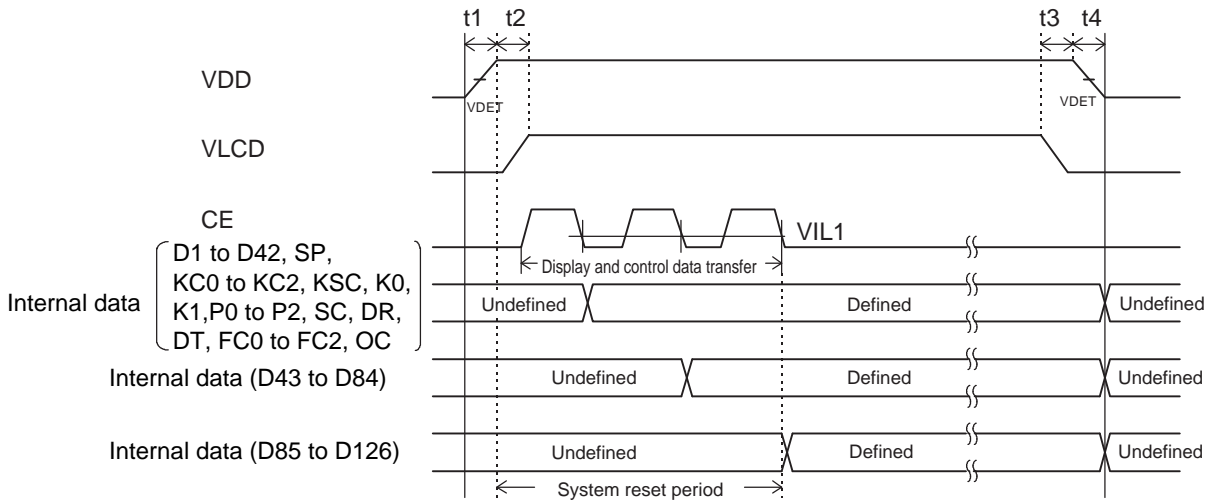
t1 t2 t3 t4

VDD

VDET VDET

VLCD

CE

VIL1

Display and control data transfer

Internal data D1 to D42, SP, KC0 to KC2, KSC, K0, K1,P0 to P2, SC, DR, DT, FC0 to FC2, OC

Undefined Defined Undefined

Internal data (D43 to D84)

Undefined Defined Undefined

Internal data (D85 to D126)

Undefined Defined Undefined

System reset period